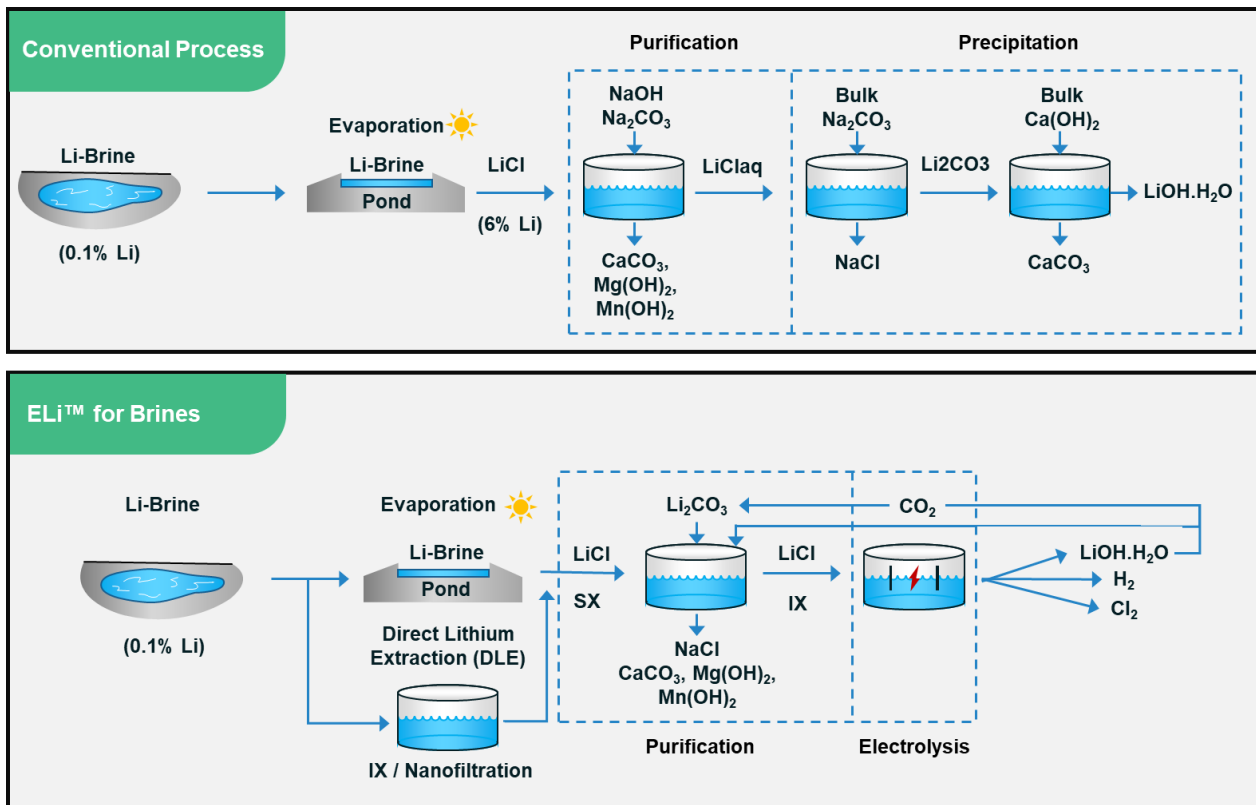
Conventional Process

Purification

Precipitation

Li-Brine

(0.1% Li)

Evaporation

Li-Brine

Pond

LiCl

(6% Li)

NaOH
$Na_2CO_3$

LiClaq

$CaCO_3$,
$Mg(OH)_2$,
$Mn(OH)_2$

Bulk
$Na_2CO_3$

NaCl

Li2CO3

Bulk
$Ca(OH)_2$

$CaCO_3$

LiOH.$H_2O$

ELi™ for Brines

Li-Brine

(0.1% Li)

Evaporation

Li-Brine

Pond

Direct Lithium Extraction (DLE)

IX / Nanofiltration

LiCl

SX

$Li_2CO_3$

$CO_2$

NaCl
$CaCO_3$, $Mg(OH)_2$,
$Mn(OH)_2$

LiCl

IX

LiOH.$H_2O$

$H_2$

$Cl_2$

Purification

Electrolysis